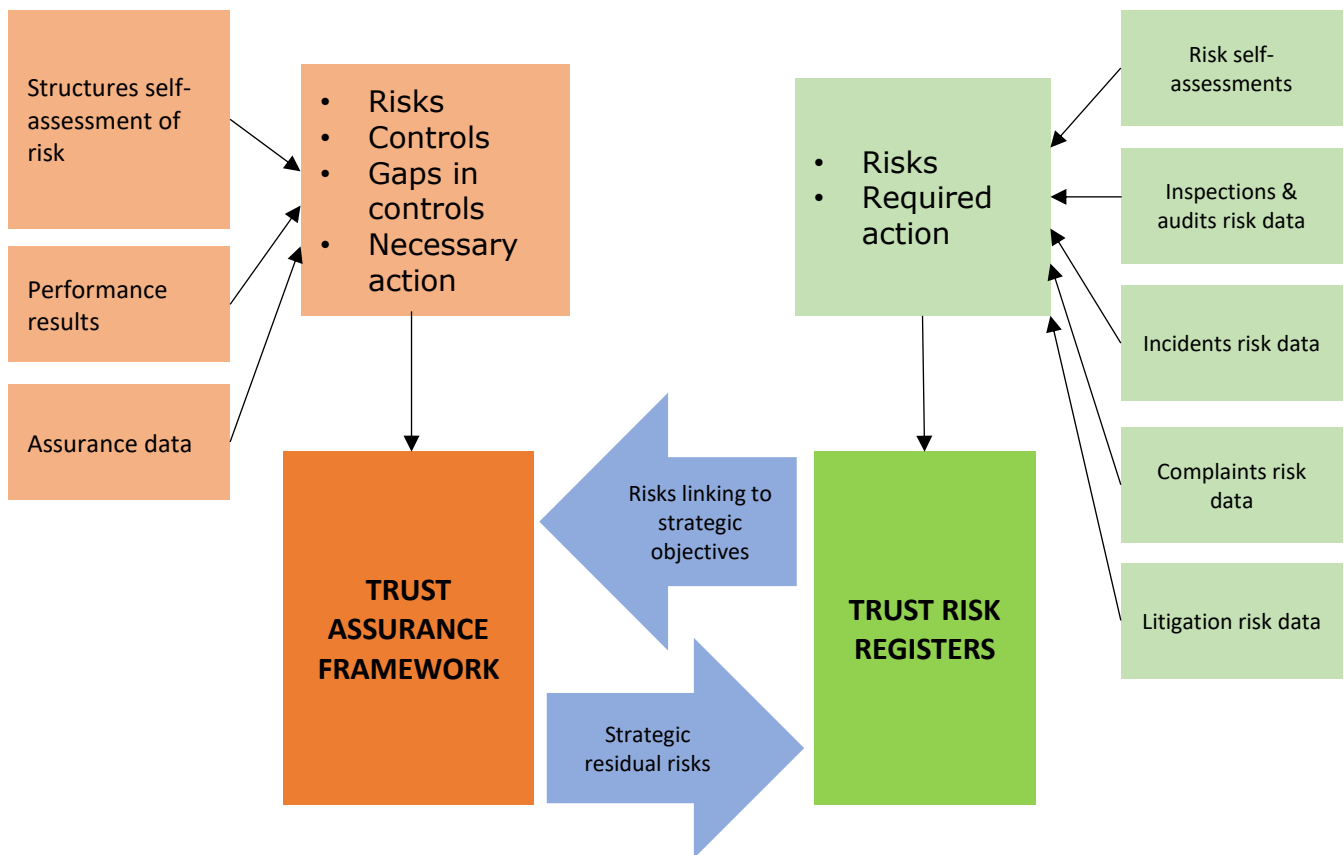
Structures self-assessment of risk

Performance results

Assurance data

- Risks
- Controls
- Gaps in controls
- Necessary action

- Risks
- Required action

Risk self-assessments

Inspections & audits risk data

Incidents risk data

Complaints risk data

Litigation risk data

TRUST ASSURANCE FRAMEWORK

Risks linking to strategic objectives

Strategic residual risks

TRUST RISK REGISTERS